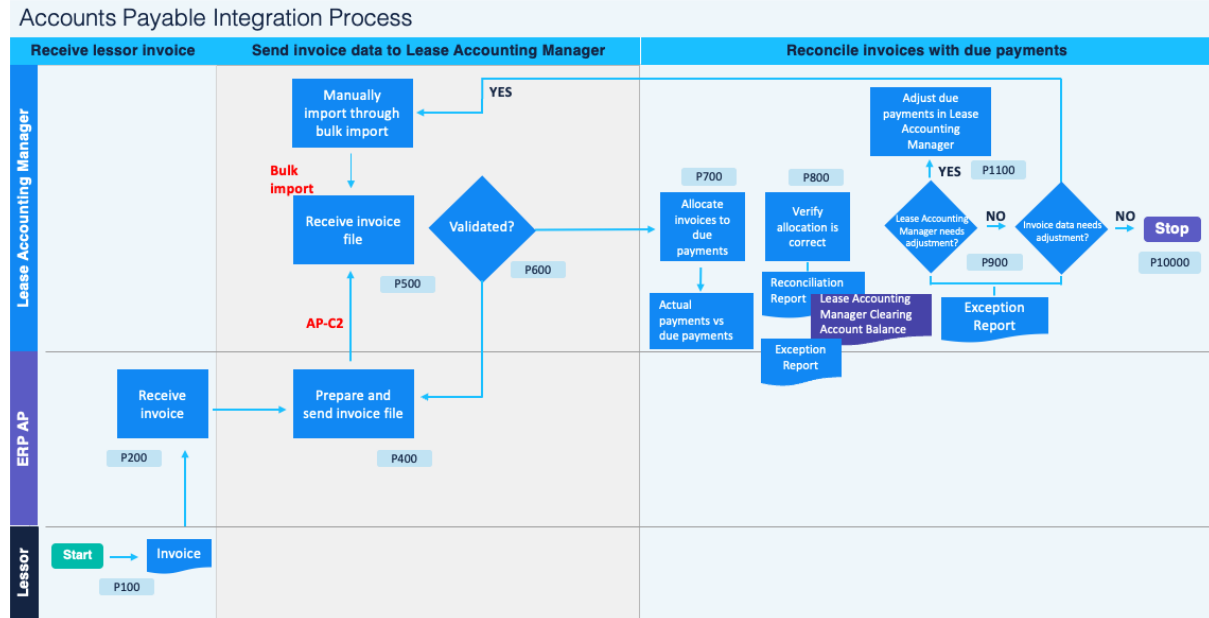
Accounts Payable Integration Process

Receive lessor invoice

Send invoice data to Lease Accounting Manager

Reconcile invoices with due payments

Lease Accounting Manager

ERP AP

Lessor

Manually import through bulk import

YES

Bulk import

Receive invoice file

P500

Validated?

P600

AP-C2

P700

Allocate invoices to due payments

Actual payments vs due payments

P800

Verify allocation is correct

Reconciliation Report

Lease Accounting Manager Clearing Account Balance

Exception Report

Adjust due payments in Lease Accounting Manager

YES

P1100

Lease Accounting Manager needs adjustment?

NO

Invoice data needs adjustment?

NO

Stop

P900

P10000

Exception Report

Receive invoice

P200

Prepare and send invoice file

P400

Start

Invoice

P100